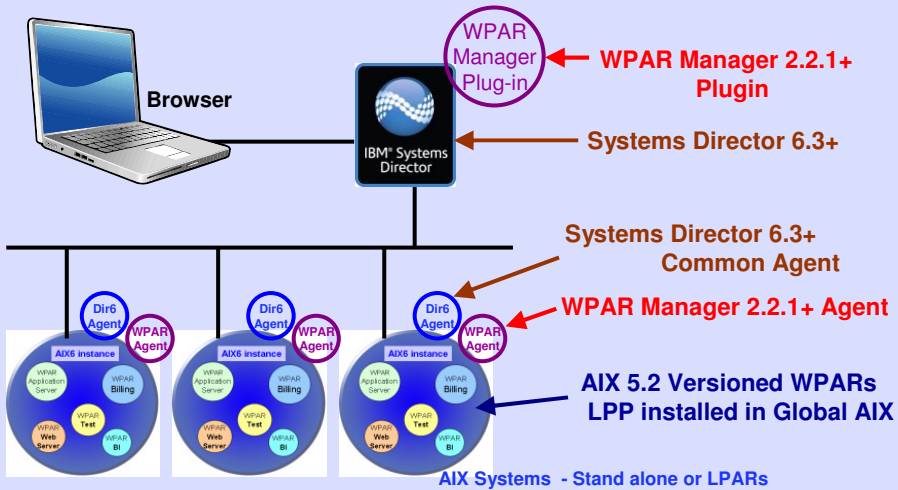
WPAR Manager Plug-in

WPAR Manager 2.2.1+ Plugin

Browser

IBM® Systems Director

Systems Director 6.3+

Systems Director 6.3+ Common Agent

WPAR Manager 2.2.1+ Agent

Dir6 Agent

WPAR Agent

AIX6 instance

WPAR Application Server

WPAR Billing

WPAR Test

WPAR Web Server

WPAR BI

Dir6 Agent

WPAR Agent

AIX6 instance

WPAR Application Server

WPAR Billing

WPAR Test

WPAR Web Server

WPAR BI

Dir6 Agent

WPAR Agent

AIX6 instance

WPAR Application Server

WPAR Billing

WPAR Test

WPAR Web Server

WPAR BI

AIX 5.2 Versioned WPARs LPP installed in Global AIX

AIX Systems - Stand alone or LPARs